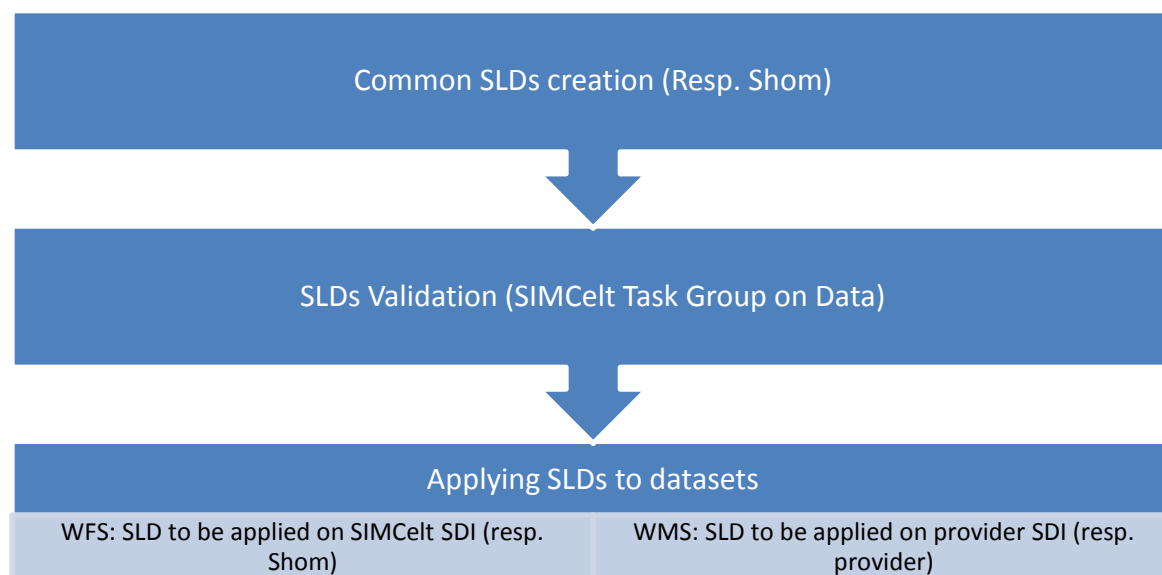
Common SLDs creation (Resp. Shom)

SLDs Validation (SIMCelt Task Group on Data)

Applying SLDs to datasets

WFS: SLD to be applied on SIMCelt SDI (resp. Shom)

WMS: SLD to be applied on provider SDI (resp. provider)